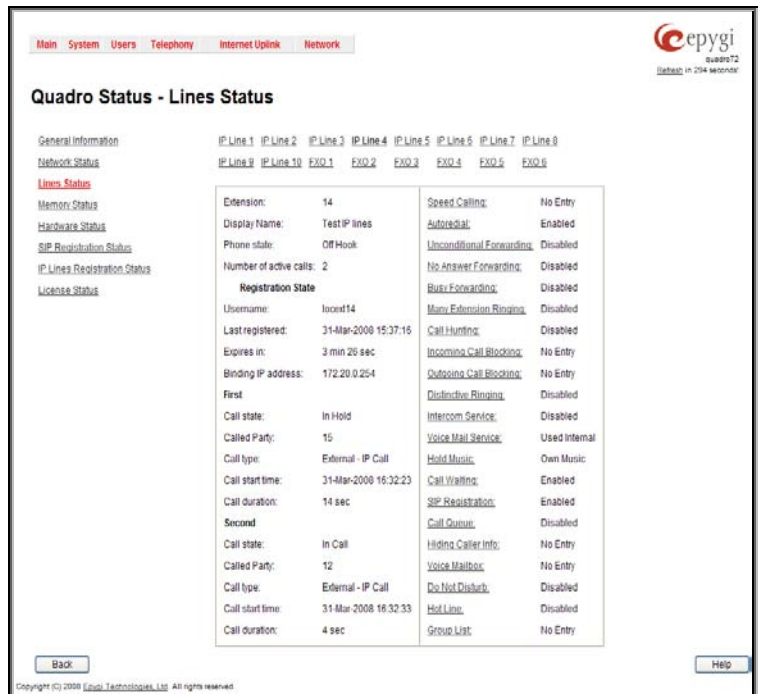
Main System Users Telephony Internet Uplink Network

epygi
quadro2
Refresh in 294 seconds!

Quadro Status - Lines Status

General Information
Network Status
Lines Status
Memory Status
Hardware Status
SIP Registration Status
IP Lines Registration Status
License Status

IP Line 1 IP Line 2 IP Line 3 IP Line 4 IP Line 5 IP Line 6 IP Line 7 IP Line 8
IP Line 9 IP Line 10 FXO 1 FXO 2 FXO 3 FXO 4 FXO 5 FXO 6

| | | | |
|---|---|---|---|
| Extension: | 14 | Speed Calling: | No Entry |
| Display Name: | Test IP lines | Autoredial: | Enabled |
| Phone state: | Off Hook | Unconditional Forwarding: | Disabled |
| Number of active calls: | 2 | No Answer Forwarding: | Disabled |
| Registration State | | Busy Forwarding: | Disabled |
| Username: | locext14 | Many Extension Ringing: | Disabled |
| Last registered: | 31-Mar-2008 15:37:16 | Call Hunting: | Disabled |
| Expires in: | 3 min 26 sec | Incoming Call Blocking: | No Entry |
| Binding IP address: | 172.20.0.254 | Outgoing Call Blocking: | No Entry |
| First | | Distinctive Ringing: | Disabled |
| Call state: | In Hold | Intercom Service: | Disabled |
| Called Party: | 15 | Voice Mail Service: | Used Internal |
| Call type: | External - IP Call | Hold Music: | Own Music |
| Call start time: | 31-Mar-2008 16:32:23 | Call Waiting: | Enabled |
| Call duration: | 14 sec | SIP Registration: | Enabled |
| Second | | Call Queue: | Disabled |
| Call state: | In Call | Hiding Caller Info: | No Entry |
| Called Party: | 12 | Voice Mailbox: | No Entry |
| Call type: | External - IP Call | Do Not Disturb: | Disabled |
| Call start time: | 31-Mar-2008 16:32:33 | Hot Line: | Disabled |
| Call duration: | 4 sec | Group List: | No Entry |

Back
Help

Copyright (C) 2008 Epygi Technologies, Ltd. All rights reserved.